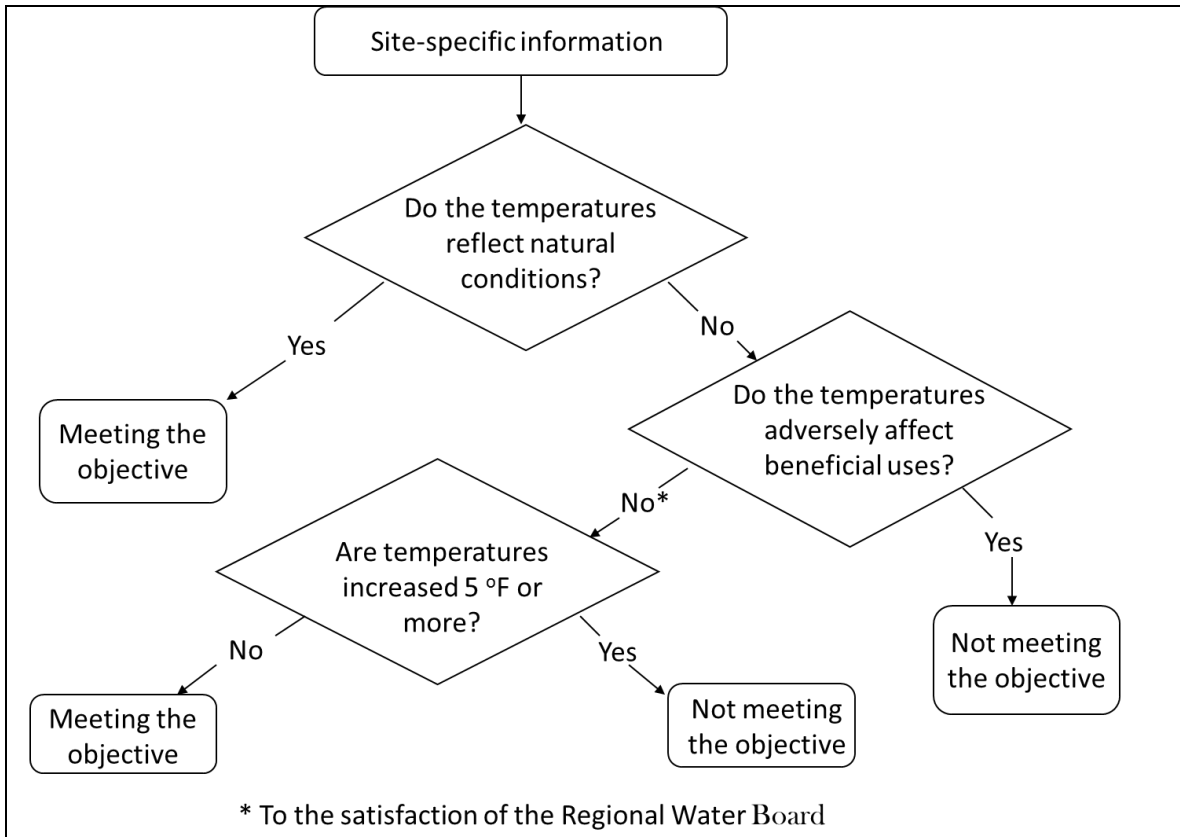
Site-specific information

Do the temperatures reflect natural conditions?

Yes

Meeting the objective

No

Do the temperatures adversely affect beneficial uses?

No*

Are temperatures increased 5 $^{o}$F or more?

No

Meeting the objective

Yes

Not meeting the objective

Yes

Not meeting the objective

* To the satisfaction of the Regional Water Board